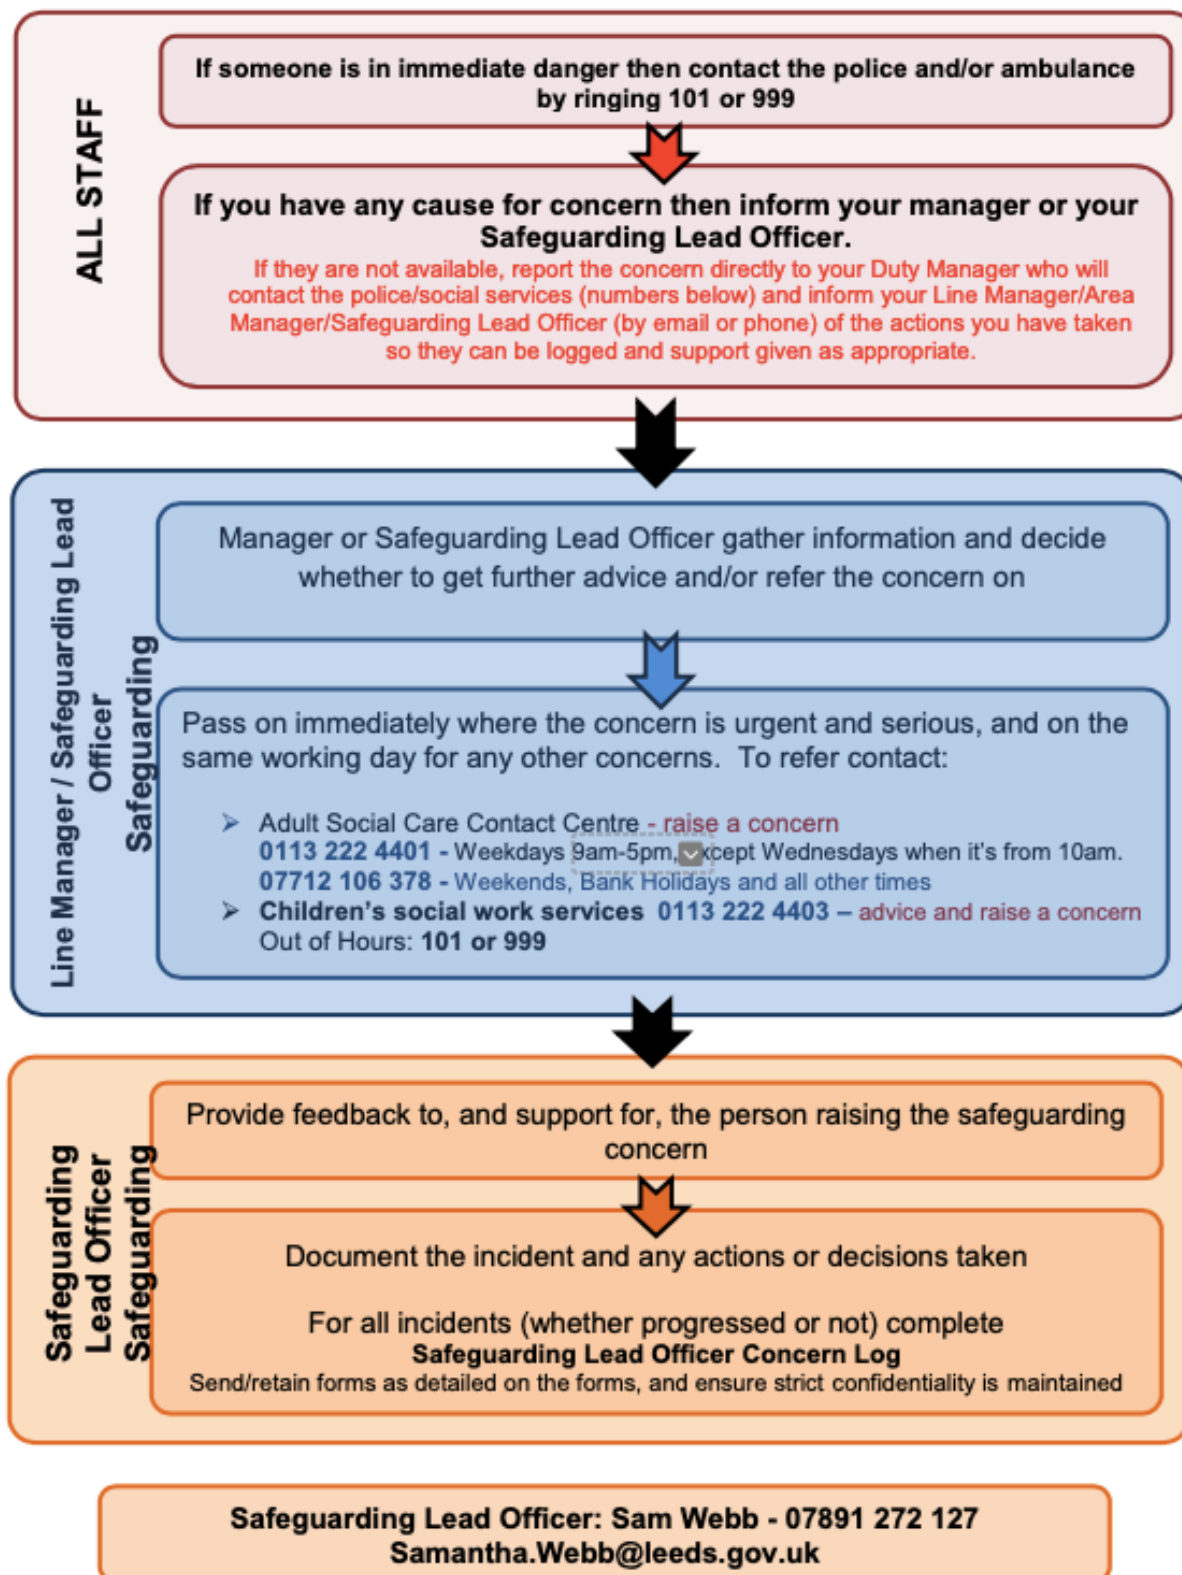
ALL STAFF

If someone is in immediate danger then contact the police and/or ambulance by ringing 101 or 999

If you have any cause for concern then inform your manager or your Safeguarding Lead Officer.
If they are not available, report the concern directly to your Duty Manager who will contact the police/social services (numbers below) and inform your Line Manager/Area Manager/Safeguarding Lead Officer (by email or phone) of the actions you have taken so they can be logged and support given as appropriate.

Line Manager / Safeguarding Lead Officer Safeguarding

Manager or Safeguarding Lead Officer gather information and decide whether to get further advice and/or refer the concern on

Pass on immediately where the concern is urgent and serious, and on the same working day for any other concerns. To refer contact:

➢ Adult Social Care Contact Centre - raise a concern
0113 222 4401 - Weekdays 9am-5pm, except Wednesdays when it's from 10am.
07712 106 378 - Weekends, Bank Holidays and all other times
➢ Children's social work services 0113 222 4403 – advice and raise a concern
Out of Hours: 101 or 999

Safeguarding Lead Officer Safeguarding

Provide feedback to, and support for, the person raising the safeguarding concern

Document the incident and any actions or decisions taken

For all incidents (whether progressed or not) complete
Safeguarding Lead Officer Concern Log
Send/retain forms as detailed on the forms, and ensure strict confidentiality is maintained

Safeguarding Lead Officer: Sam Webb - 07891 272 127
Samantha.Webb@leeds.gov.uk